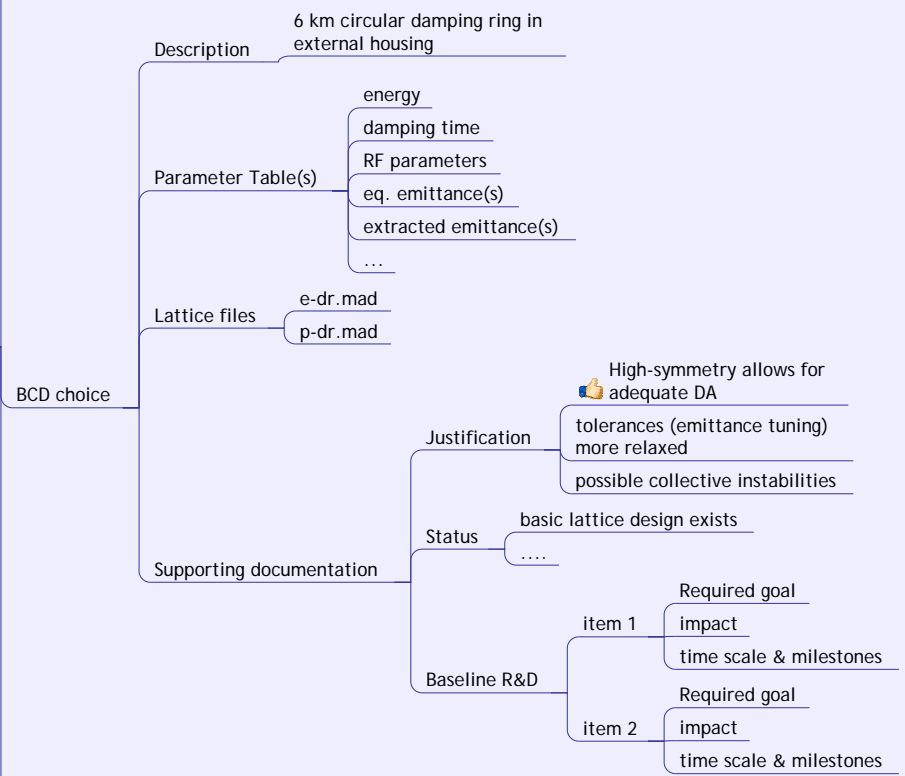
BCD choice

Description

6 km circular damping ring in external housing

Parameter Table(s)

energy

damping time

RF parameters

eq. emittance(s)

extracted emittance(s)

…

Lattice files

e-dr.mad

p-dr.mad

Supporting documentation

Justification

High-symmetry allows for adequate DA

tolerances (emittance tuning) more relaxed

possible collective instabilities

Status

basic lattice design exists

….

Baseline R&D

item 1

Required goal

impact

time scale & milestones

item 2

Required goal

impact

time scale & milestones